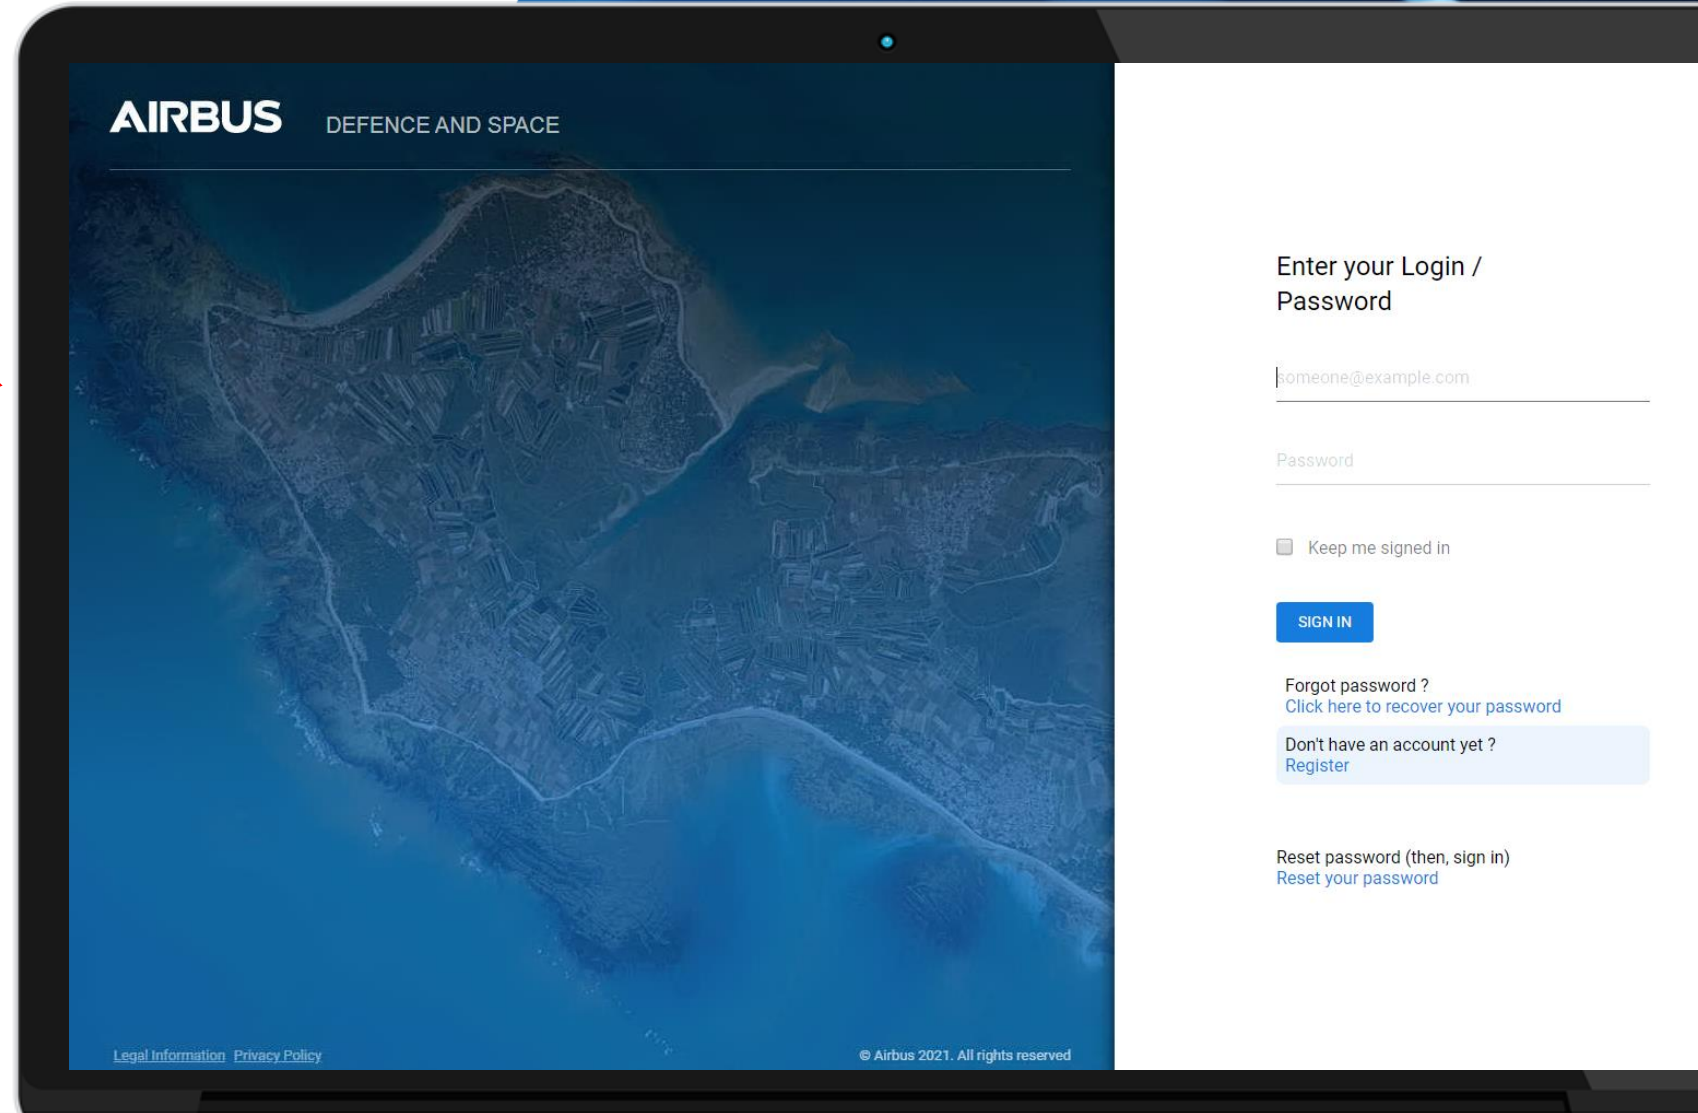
AIRBUS DEFENCE AND SPACE

Legal Information Privacy Policy

© Airbus 2021. All rights reserved

Enter your Login / Password

someone@example.com

Password

Keep me signed in

SIGN IN

Forgot password ?
Click here to recover your password

Don't have an account yet ?
Register

Reset password (then, sign in)
Reset your password